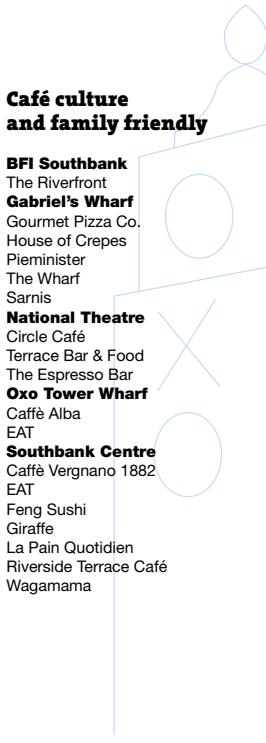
Café culture and family friendly

BFI Southbank
The Riverfront
Gabriel's Wharf
Gourmet Pizza Co.
House of Crepes
Pieminister
The Wharf
Sarnis
National Theatre
Circle Café
Terrace Bar & Food
The Espresso Bar
Oxo Tower Wharf
Caffè Alba
EAT
Southbank Centre
Caffè Vergnano 1882
EAT
Feng Sushi
Giraffe
La Pain Quotidien
Riverside Terrace Café
Wagamama